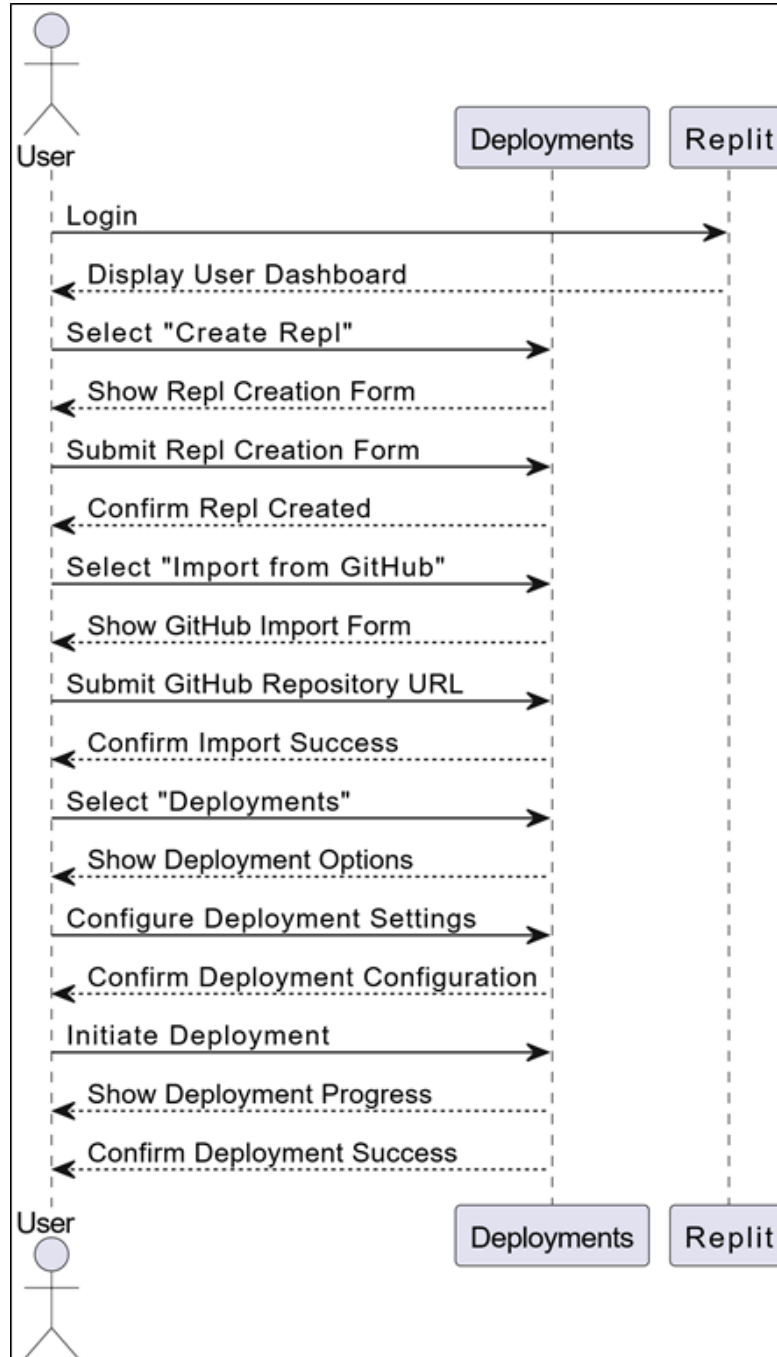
User

Deployments

Replit

Login

Display User Dashboard

Select "Create Repl"

Show Repl Creation Form

Submit Repl Creation Form

Confirm Repl Created

Select "Import from GitHub"

Show GitHub Import Form

Submit GitHub Repository URL

Confirm Import Success

Select "Deployments"

Show Deployment Options

Configure Deployment Settings

Confirm Deployment Configuration

Initiate Deployment

Show Deployment Progress

Confirm Deployment Success

User

Deployments

Replit